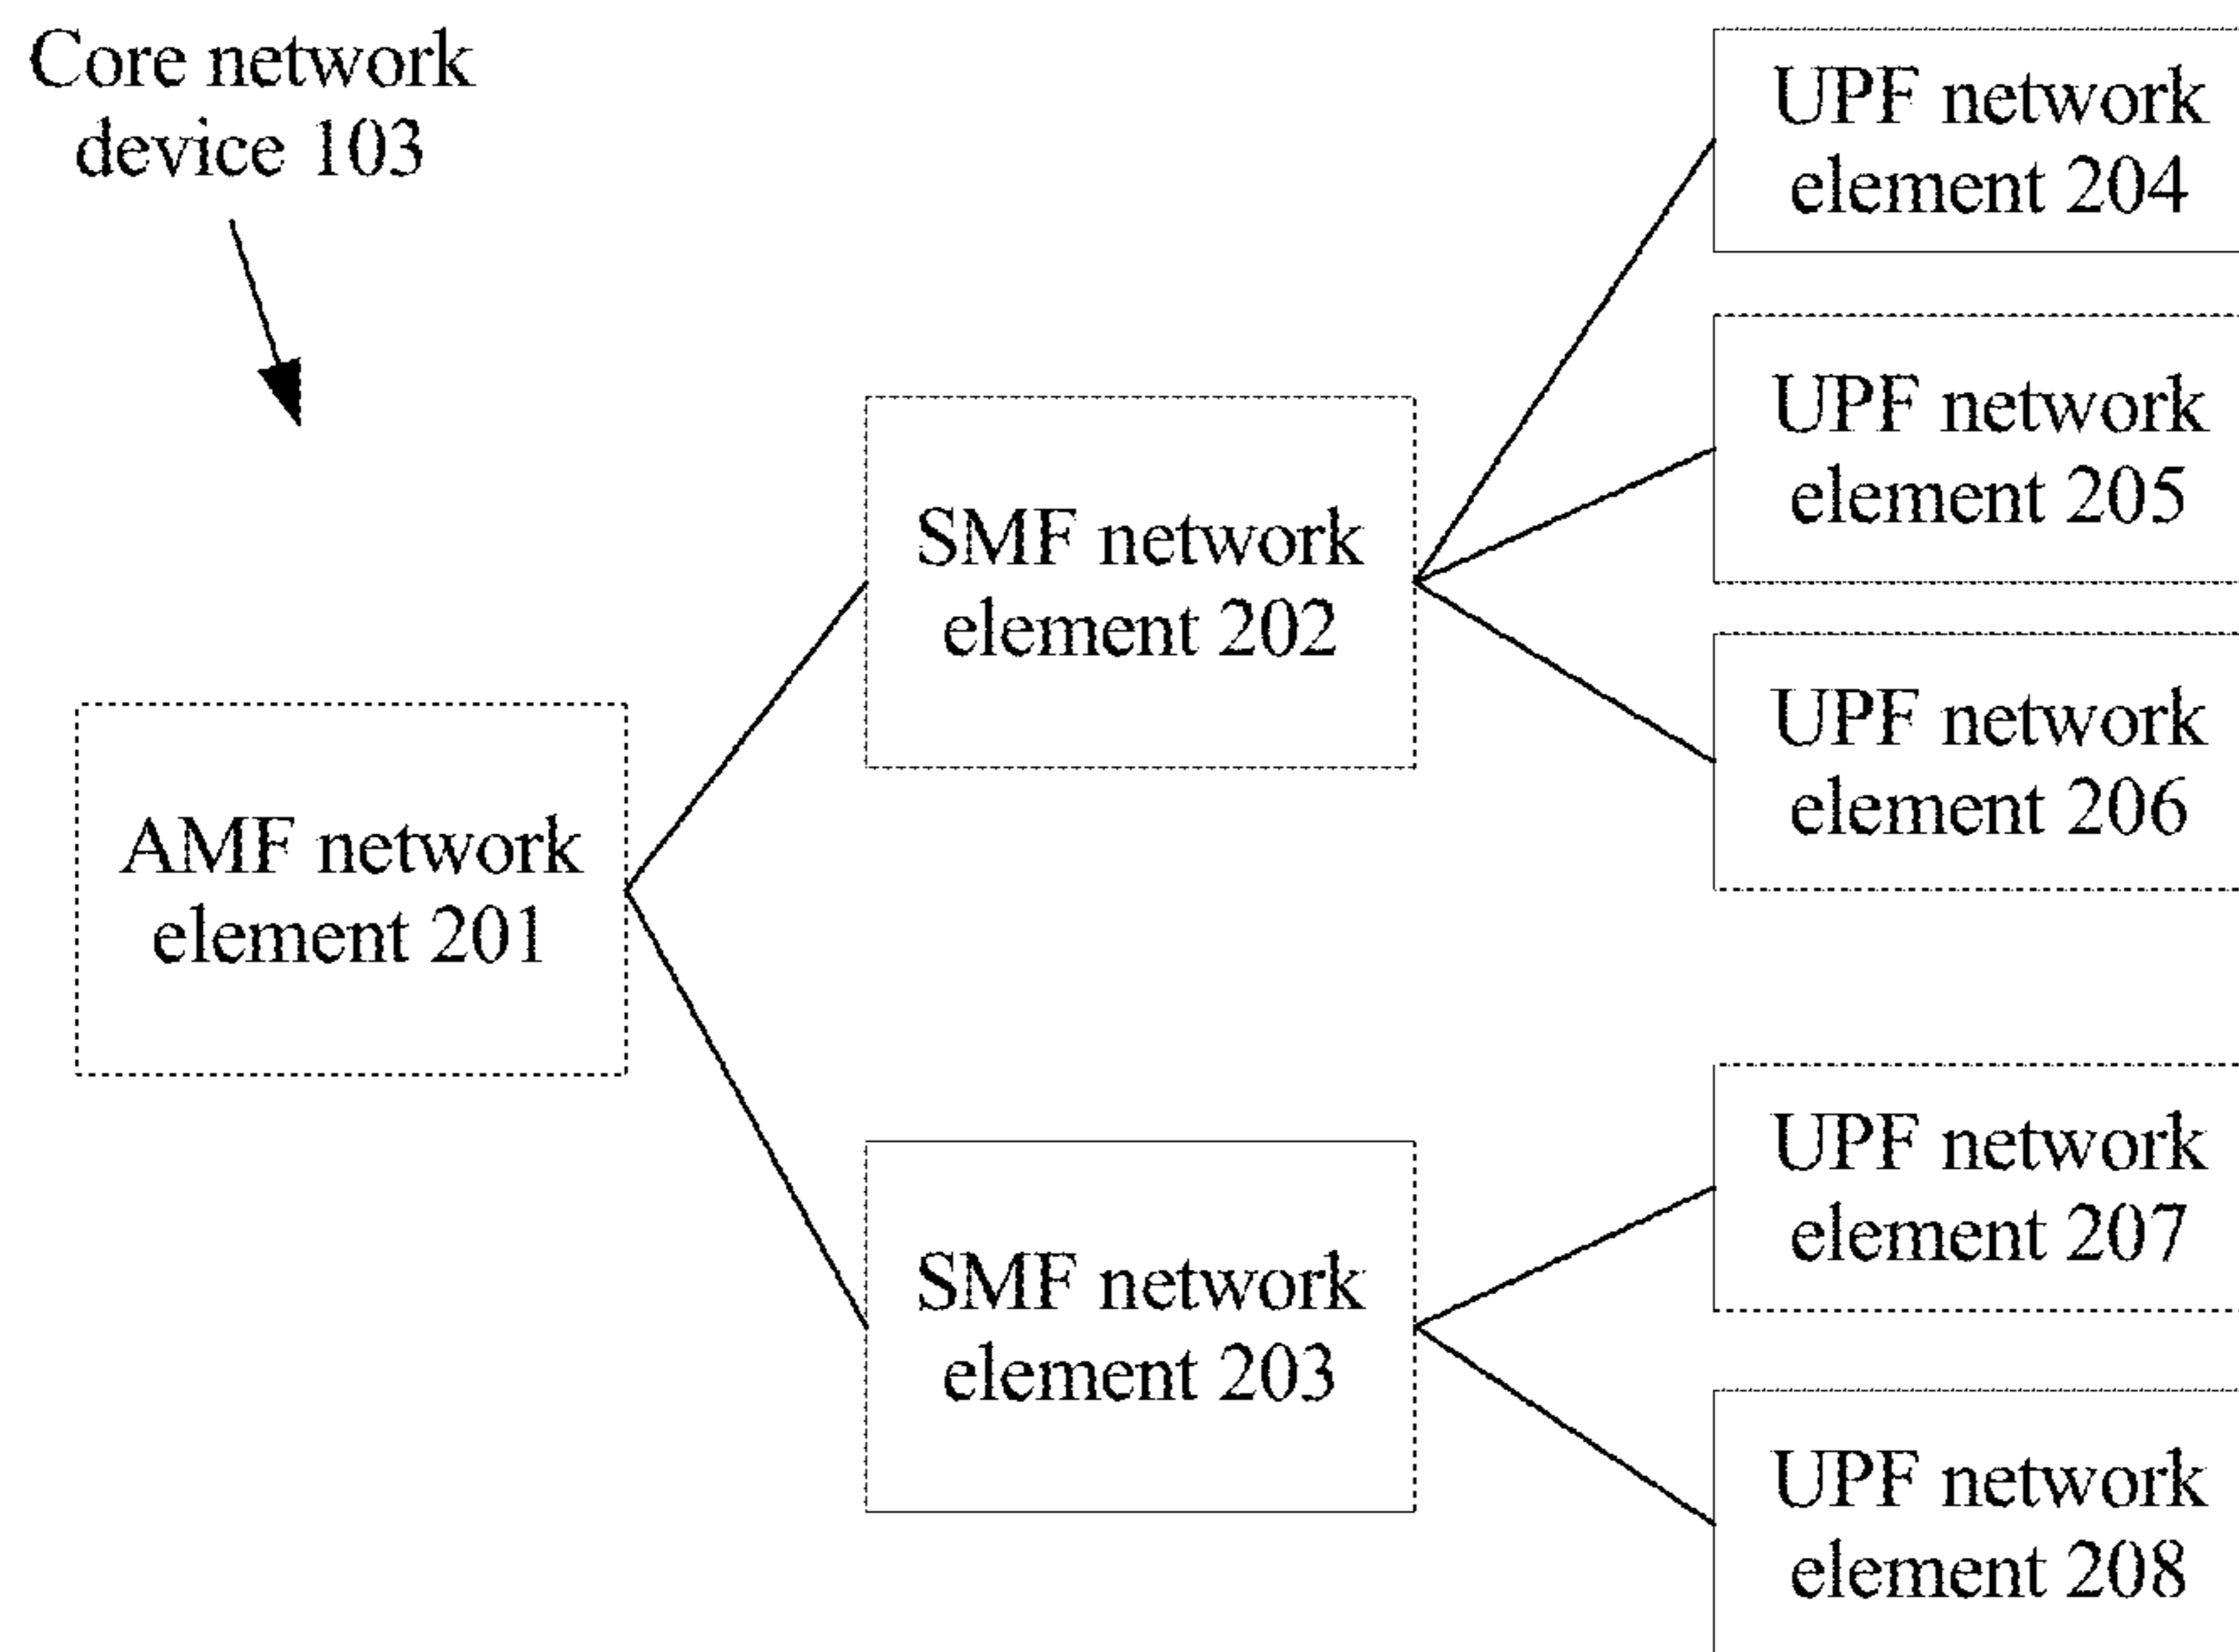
Core network device 103

AMF network element 201

SMF network element 202

SMF network element 203

UPF network element 204

UPF network element 205

UPF network element 206

UPF network element 207

UPF network element 208